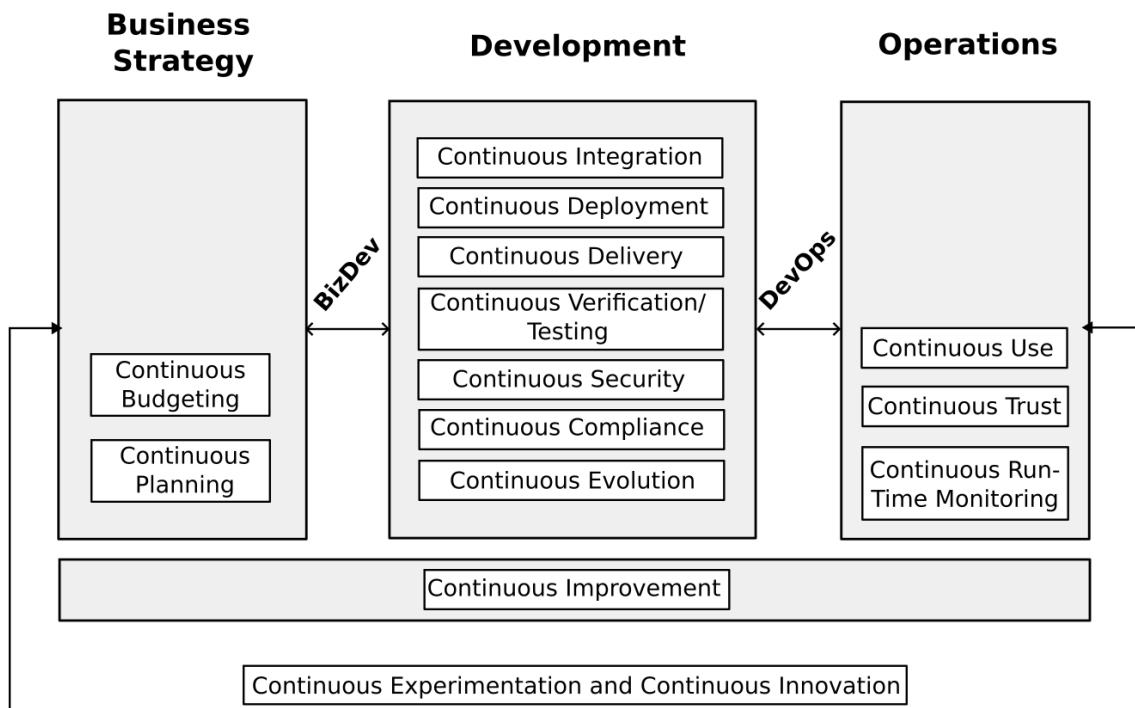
Business Strategy

Development

Operations

Continuous Budgeting

Continuous Planning

BizDev

Continuous Integration

Continuous Deployment

Continuous Delivery

Continuous Verification/ Testing

Continuous Security

Continuous Compliance

Continuous Evolution

DevOps

Continuous Use

Continuous Trust

Continuous Run-Time Monitoring

Continuous Improvement

Continuous Experimentation and Continuous Innovation